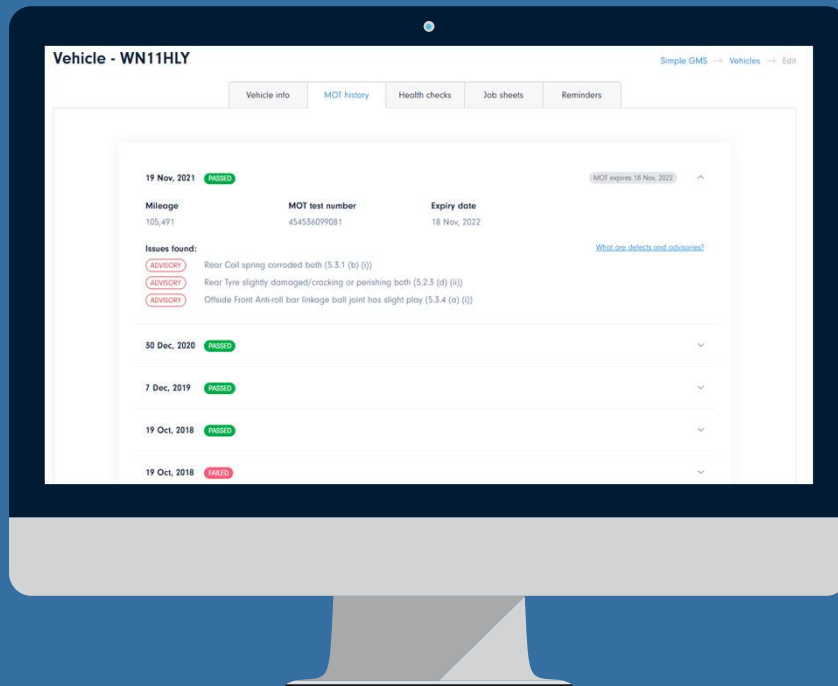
Vehicle - WN11HLY

Simple GMS → Vehicles → Edit

Vehicle info | MOT history | Health checks | Job sheets | Reminders

19 Nov, 2021 PASSED

MOT expires 18 Nov, 2022

| Mileage | MOT test number | Expiry date |
|---|---|---|
| 105,491 | 454536099081 | 18 Nov, 2022 |

Issues found:

What are defects and advisories?

ADVISORY Rear Coil spring corroded both (5.3.1 (b) (i))

ADVISORY Rear Tyre slightly damaged/cracking or perishing both (5.2.3 (d) (ii))

ADVISORY Offside Front Anti-roll bar linkage ball joint has slight play (5.3.4 (a) (i))

30 Dec, 2020 PASSED

7 Dec, 2019 PASSED

19 Oct, 2018 PASSED

19 Oct, 2018 FAILED